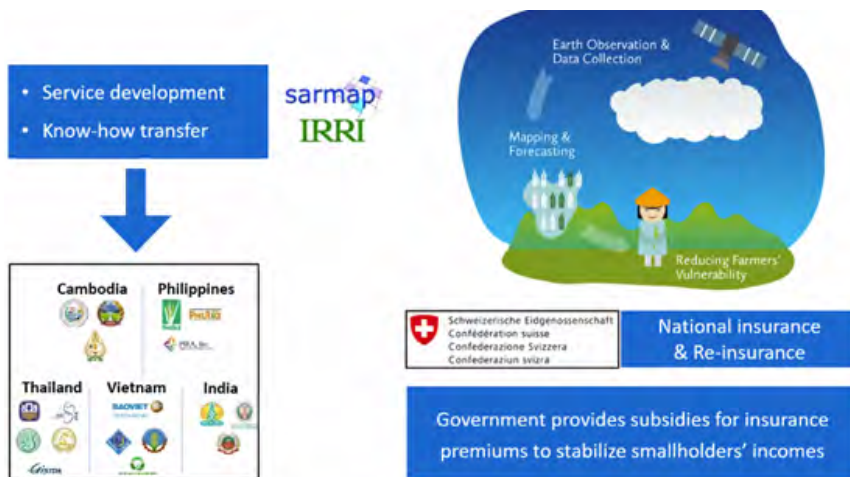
• Service development
• Know-how transfer

sarmap
IRRI

Cambodia
Philippines
PhilRice
PhilTRO
PCIC
Thailand
GISTDA
Vietnam
BAOVIET
India

Earth Observation & Data Collection
Mapping & Forecasting
Reducing Farmers' Vulnerability

Schweizerische Eidgenossenschaft
Confédération suisse
Confederazione Svizzera
Confederaziun svizra

National insurance & Re-insurance

Government provides subsidies for insurance premiums to stabilize smallholders' incomes